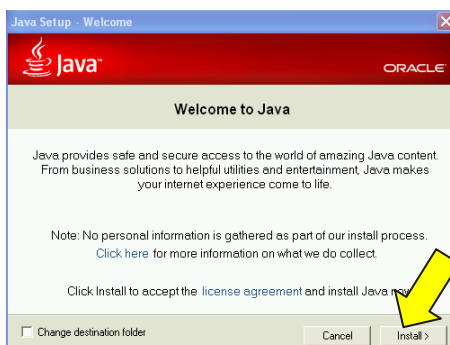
Java Setup - Welcome

Java

ORACLE

Welcome to Java

Java provides safe and secure access to the world of amazing Java content. From business solutions to helpful utilities and entertainment, Java makes your internet experience come to life.

Note: No personal information is gathered as part of our install process. Click here for more information on what we do collect.

Click Install to accept the license agreement and install Java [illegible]

Change destination folder

Cancel

Install >